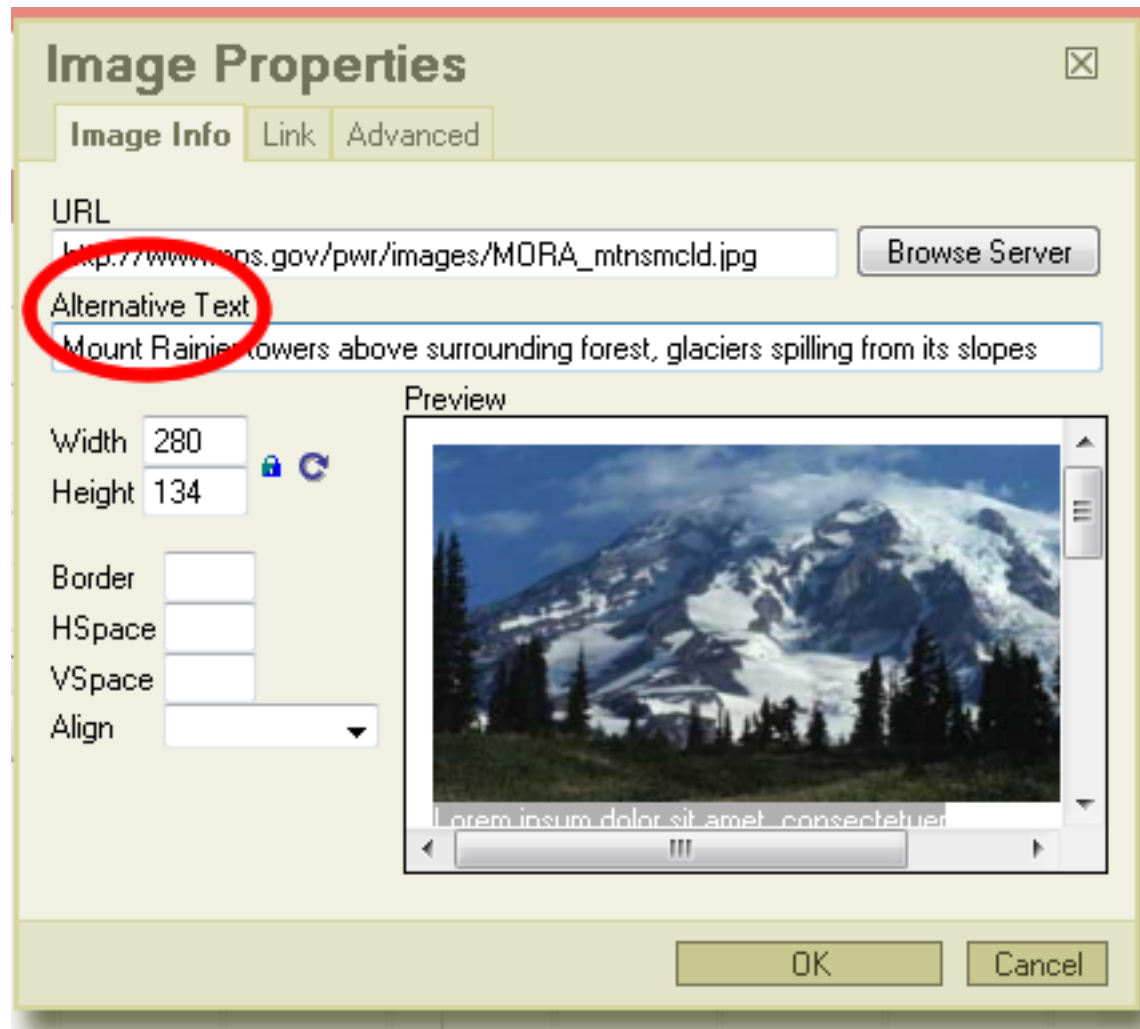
Image Properties

Image Info | Link | Advanced

URL
http://www.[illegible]ps.gov/pwr/images/MORA_mtnsmcld.jpg

Browse Server

Alternative Text
Mount Rainier towers above surrounding forest, glaciers spilling from its slopes

Preview

Width 280
Height 134

Border
HSpace
VSpace
Align

Lorem ipsum dolor sit amet, consectetuer

OK
Cancel